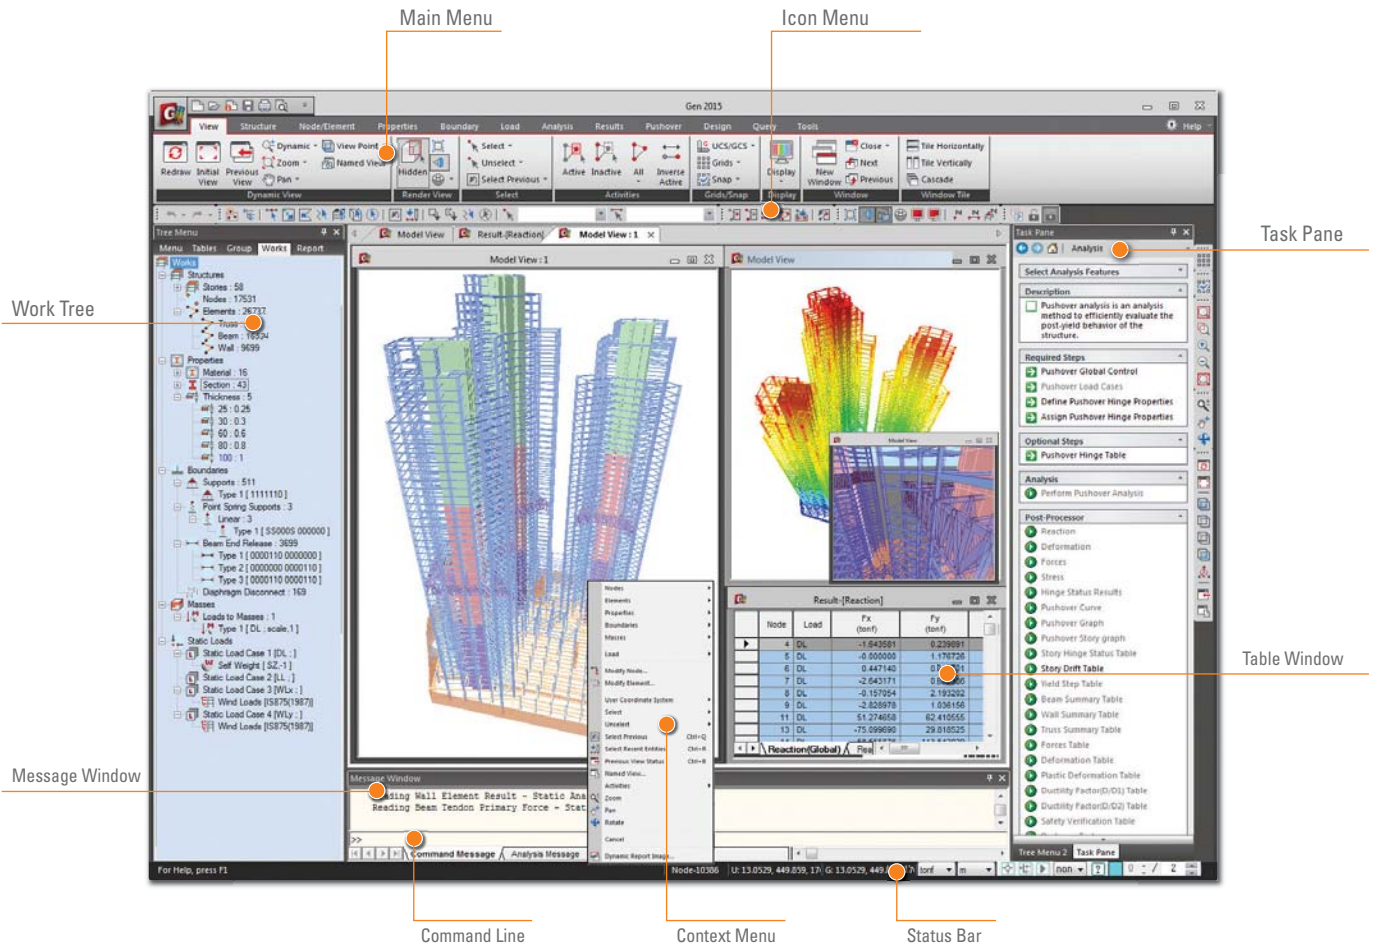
Main Menu

Icon Menu

Task Pane

Work Tree

Table Window

Message Window

Command Line

Context Menu

Status Bar

Gen 2015

View Structure Node/Element Properties Boundary Load Analysis Results Pushover Design Query Tools Help

Redraw Initial View Previous View Dynamic Zoom Pan View Point Named View Dynamic View Hidden Render View Select Unselect Select Previous Select Active Inactive All Inverse Active Activities UCS/GCS Grids Snap Grids/Snap Display Display New Window Close Next Previous Window Tile Horizontally Tile Vertically Cascade Window Tile

Tree Menu
Menu Tables Group Works Report
Works
Structures
Stories : 58
Nodes : 17531
Elements : 26737
Truss
Beam : 16504
Wall : 9699
Properties
Material : 16
Section : 43
Thickness : 5
25 : 0.25
30 : 0.3
60 : 0.6
80 : 0.8
100 : 1
Boundaries
Supports : 511
Type 1 [ 1111110 ]
Point Spring Supports : 3
Linear : 3
Type 1 [ SS0000S 000000 ]
Beam End Release : 3699
Type 1 [ 0000110 0000000 ]
Type 2 [ 0000000 0000110 ]
Type 3 [ 0000110 0000110 ]
Diaphragm Disconnect : 169
Masses
Loads to Masses : 1
Type 1 [ DL : scale,1 ]
Static Loads
Static Load Case 1 [DL : ]
Self Weight [ SZ,-1 ]
Static Load Case 2 [LL : ]
Static Load Case 3 [WLx : ]
Wind Loads [IS875(1987)]
Static Load Case 4 [WLy : ]
Wind Loads [IS875(1987)]

Model View Result-[Reaction] Model View : 1
Model View : 1
Model View

Nodes
Elements
Properties
Boundaries
Masses
Load
Modify Node...
Modify Element...
User Coordinate System
Select
Unselect
Select Previous Ctrl+Q
Select Recent Entities Ctrl+R
Previous View Status Ctrl+B
Named View...
Activities
Zoom
Pan
Rotate
Cancel
Dynamic Report Image...

Result-[Reaction]

| | Node | Load | Fx (tonf) | Fy (tonf) |
|---|---|---|---|---|
| ▶ | 4 | DL | -1.643581 | 0.239891 |
| | 5 | DL | -0.000000 | 1.176726 |
| | 6 | DL | 0.447140 | 0.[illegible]21 |
| | 7 | DL | -2.643171 | 0.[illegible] |
| | 8 | DL | -0.157054 | 2.193202 |
| | 9 | DL | -2.828978 | 1.036156 |
| | 11 | DL | 51.274658 | 62.410555 |
| | 13 | DL | -75.099690 | 29.818525 |

Reaction(Global) Rea

Message Window
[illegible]ding Wall Element Result - Static Ana
Reading Beam Tendon Primary Force - Stat
>>
Command Message Analysis Message

Task Pane
Analysis
Select Analysis Features
Description
Pushover analysis is an analysis method to efficiently evaluate the post-yield behavior of the structure.
Required Steps
Pushover Global Control
Pushover Load Cases
Define Pushover Hinge Properties
Assign Pushover Hinge Properties
Optional Steps
Pushover Hinge Table
Analysis
Perform Pushover Analysis
Post-Processor
Reaction
Deformation
Forces
Stress
Hinge Status Results
Pushover Curve
Pushover Graph
Pushover Story graph
Story Hinge Status Table
Story Drift Table
Yield Step Table
Beam Summary Table
Wall Summary Table
Truss Summary Table
Forces Table
Deformation Table
Plastic Deformation Table
Ductility Factor(D/D1) Table
Ductility Factor(D/D2) Table
Safety Verification Table
Tree Menu 2 Task Pane

For Help, press F1 Node-10386 U: 13.0529, 449.859, 17 G: 13.0529, 449.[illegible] tonf m non